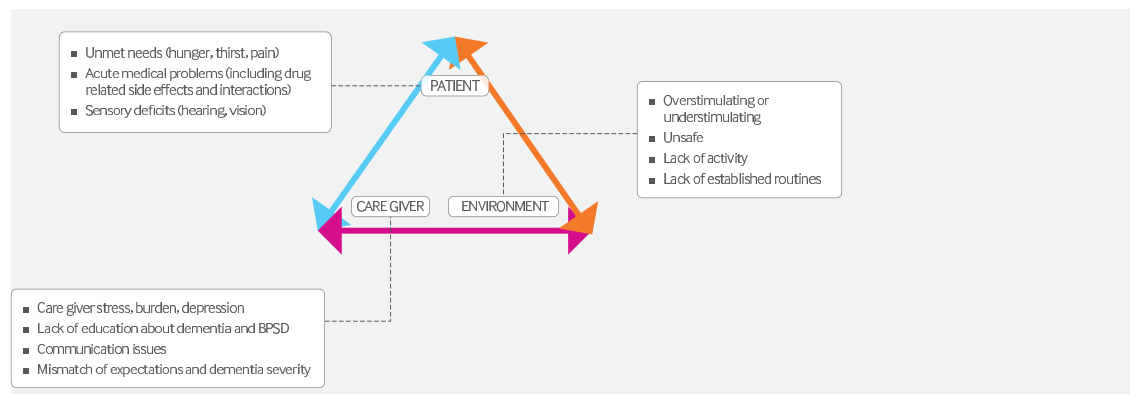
- Unmet needs (hunger, thirst, pain)
- Acute medical problems (including drug related side effects and interactions)
- Sensory deficits (hearing, vision)

PATIENT

- Overstimulating or understimulating
- Unsafe
- Lack of activity
- Lack of established routines

CARE GIVER

ENVIRONMENT

- Care giver stress, burden, depression
- Lack of education about dementia and BPSD
- Communication issues
- Mismatch of expectations and dementia severity